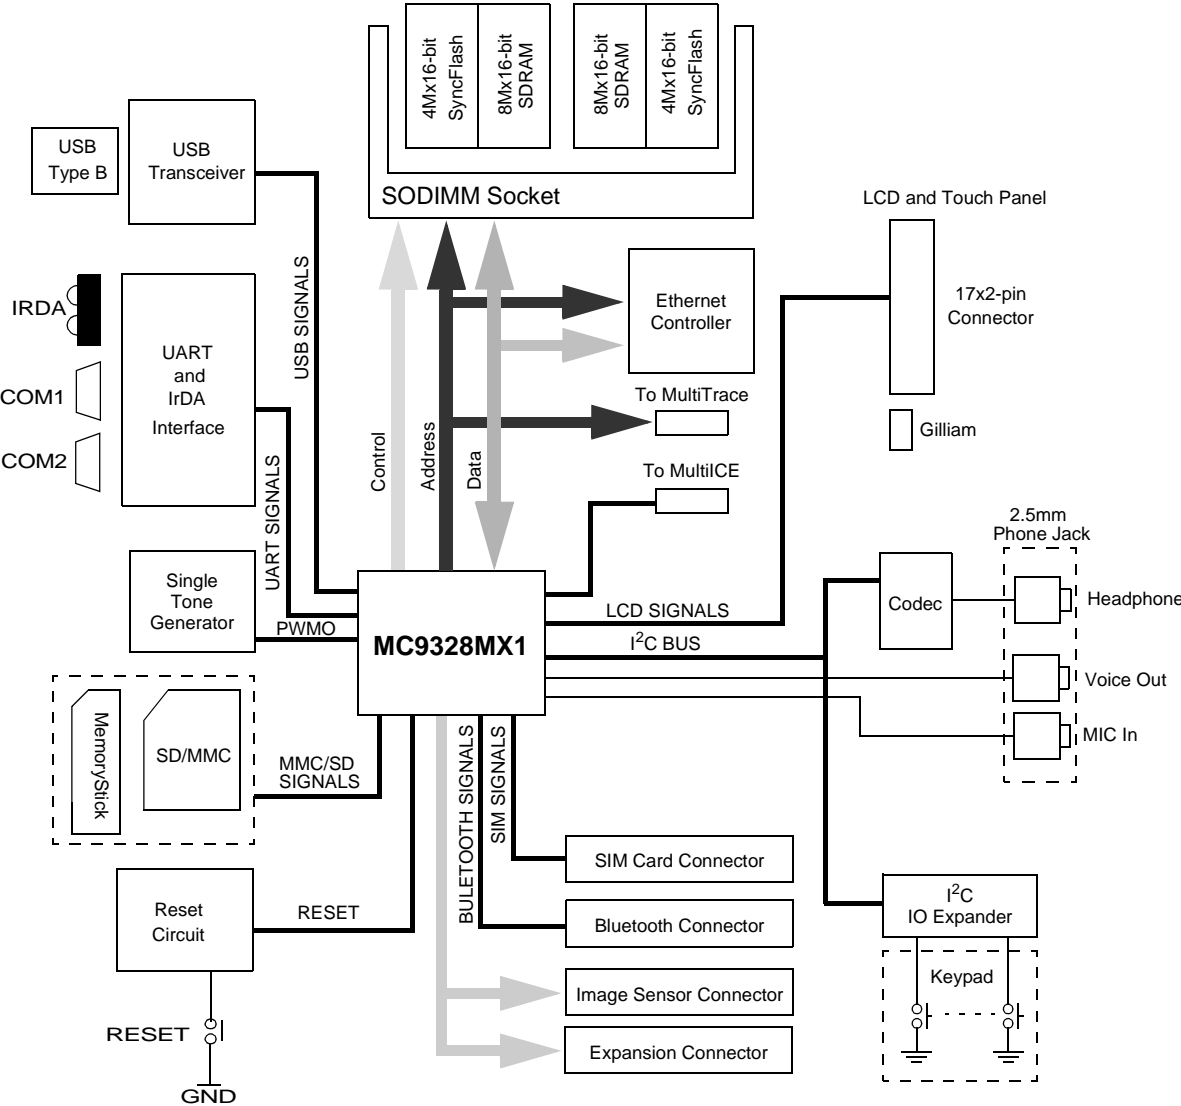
4Mx16-bit SyncFlash
8Mx16-bit SDRAM
8Mx16-bit SDRAM
4Mx16-bit SyncFlash
SODIMM Socket

USB Type B
USB Transceiver
USB SIGNALS
IRDA
COM1
COM2
UART and IrDA Interface
UART SIGNALS
Control
Address
Data
Ethernet Controller
To MultiTrace
To MultiICE
LCD and Touch Panel
17x2-pin Connector
Gilliam
Single Tone Generator
PWMO
MC9328MX1
LCD SIGNALS
I$^2$C BUS
2.5mm Phone Jack
Codec
Headphone
Voice Out
MIC In
MemoryStick
SD/MMC
MMC/SD SIGNALS
BULETOOTH SIGNALS
SIM SIGNALS
SIM Card Connector
Bluetooth Connector
Image Sensor Connector
Expansion Connector
Reset Circuit
RESET
RESET
GND
I$^2$C IO Expander
Keypad